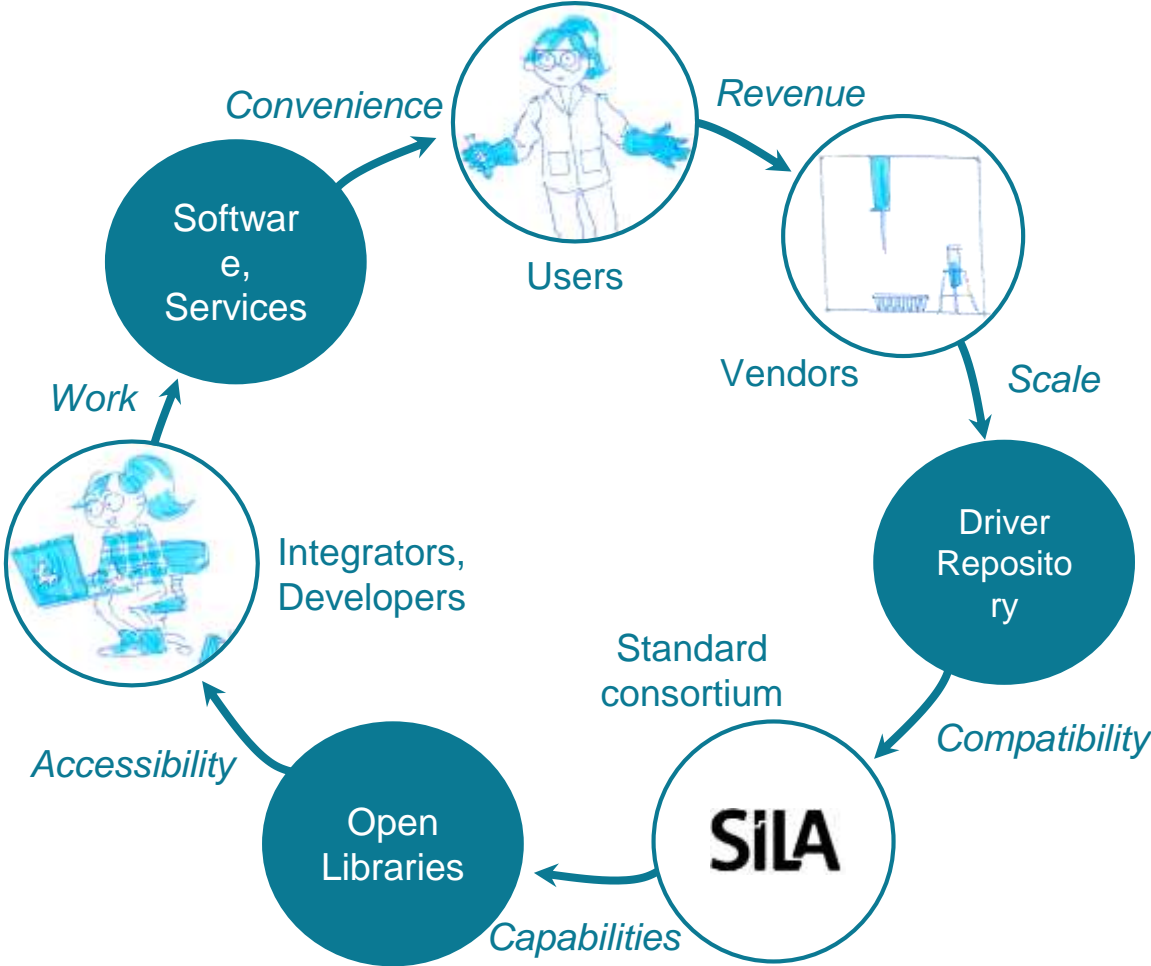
Convenience

Users

Revenue

Vendors

Scale

Driver Repository

Compatibility

Standard consortium

SiLA

Capabilities

Open Libraries

Accessibility

Integrators, Developers

Work

Software, Services